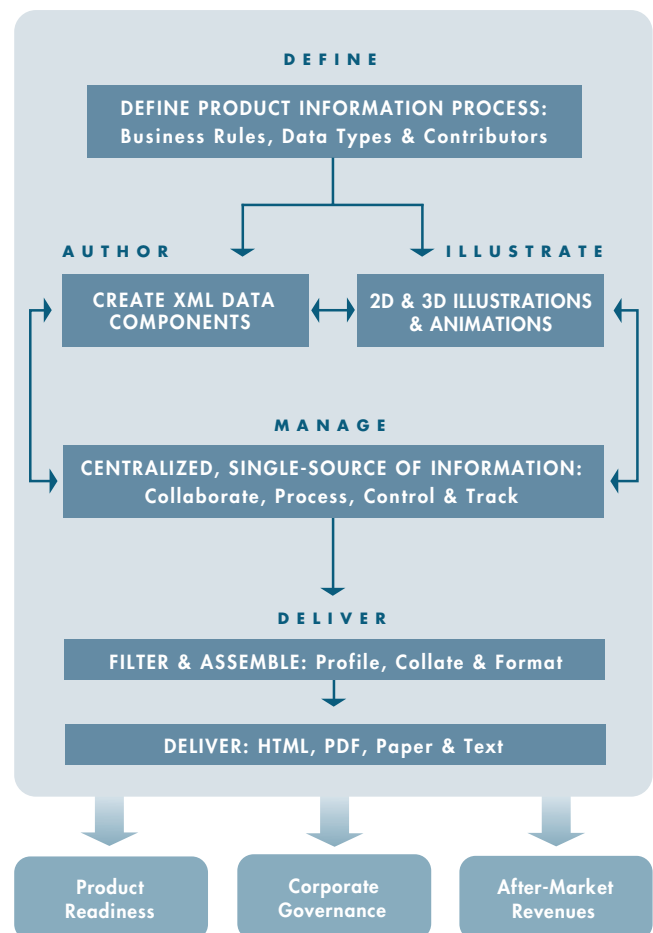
DEFINE

DEFINE PRODUCT INFORMATION PROCESS:
Business Rules, Data Types & Contributors

AUTHOR

ILLUSTRATE

CREATE XML DATA COMPONENTS

2D & 3D ILLUSTRATIONS & ANIMATIONS

MANAGE

CENTRALIZED, SINGLE-SOURCE OF INFORMATION:
Collaborate, Process, Control & Track

DELIVER

FILTER & ASSEMBLE: Profile, Collate & Format

DELIVER: HTML, PDF, Paper & Text

Product Readiness

Corporate Governance

After-Market Revenues